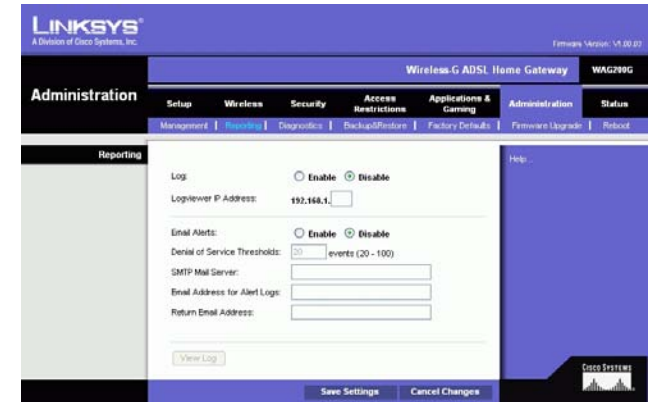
LINKSYS®
A Division of Cisco Systems, Inc.

Firmware Version: V1.00.03

Wireless-G ADSL Home Gateway WAG200G

Administration

Setup | Wireless | Security | Access Restrictions | Applications & Gaming | Administration | Status

Management | Reporting | Diagnostics | Backup&Restore | Factory Defaults | Firmware Upgrade | Reboot

Reporting

Log: Enable Disable

Logviewer IP Address: 192.168.1.

Email Alerts: Enable Disable

Denial of Service Thresholds: 20 events (20 - 100)

SMTP Mail Server:

Email Address for Alert Logs:

Return Email Address:

View Log

Help...

Cisco Systems

Save Settings Cancel Changes